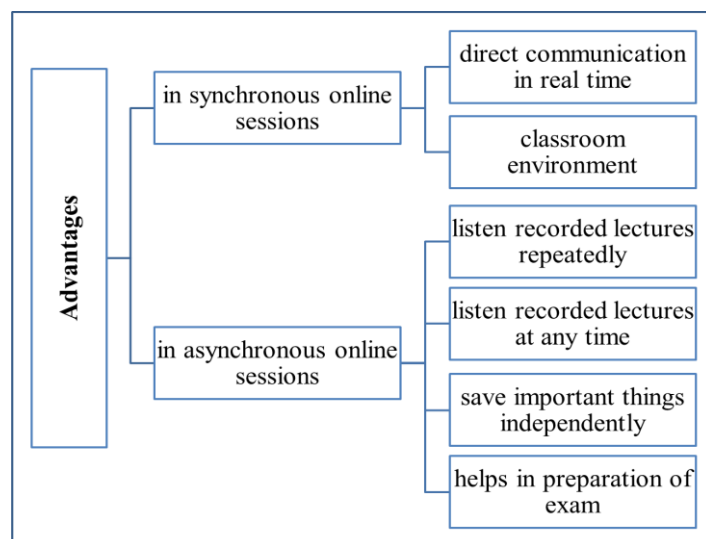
Advantages

in synchronous online sessions

direct communication in real time

classroom environment

in asynchronous online sessions

listen recorded lectures repeatedly

listen recorded lectures at any time

save important things independently

helps in preparation of exam